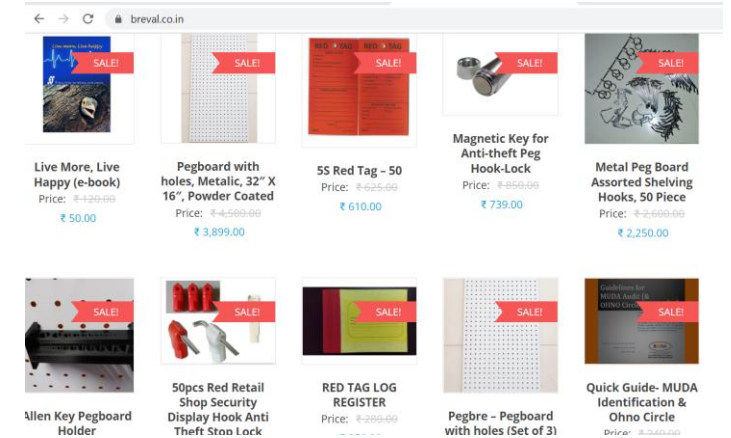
breval.co.in

Live more, Live Happy

SALE!

Live More, Live Happy (e-book)

Price: ₹ 120.00

₹ 50.00

SALE!

Pegboard with holes, Metalic, 32″ X 16″, Powder Coated

Price: ₹ 4,500.00

₹ 3,899.00

RED TAG RED TAG

SALE!

5S Red Tag – 50

Price: ₹ 625.00

₹ 610.00

SALE!

Magnetic Key for Anti-theft Peg Hook-Lock

Price: ₹ 850.00

₹ 739.00

SALE!

Metal Peg Board Assorted Shelving Hooks, 50 Piece

Price: ₹ 2,600.00

₹ 2,250.00

SALE!

Allen Key Pegboard Holder

SALE!

50pcs Red Retail Shop Security Display Hook Anti Theft Stop Lock

SALE!

RED TAG LOG REGISTER

Price: ₹ 280.00

SALE!

Pegbre – Pegboard with holes (Set of 3)

Guidelines for MUDA Audit (& OHNO Circle)

SALE!

Quick Guide- MUDA Identification & Ohno Circle

Price: ₹ 240.00